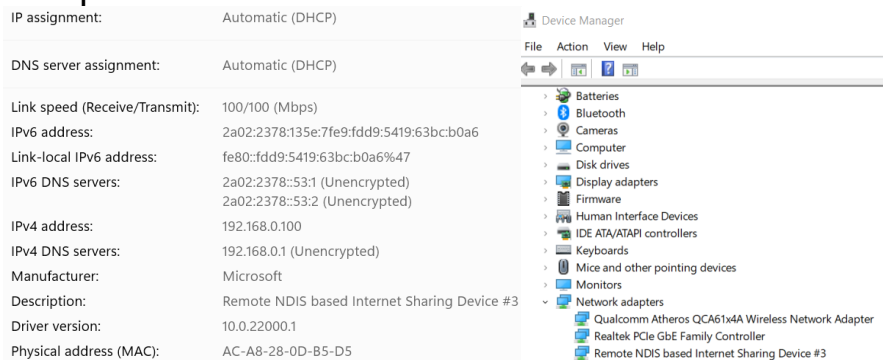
| IP assignment: | Automatic (DHCP) |
|---|---|
| DNS server assignment: | Automatic (DHCP) |
| Link speed (Receive/Transmit): | 100/100 (Mbps) |
| IPv6 address: | 2a02:2378:135e:7fe9:fdd9:5419:63bc:b0a6 |
| Link-local IPv6 address: | fe80::fdd9:5419:63bc:b0a6%47 |
| IPv6 DNS servers: | 2a02:2378::53:1 (Unencrypted) 2a02:2378::53:2 (Unencrypted) |
| IPv4 address: | 192.168.0.100 |
| IPv4 DNS servers: | 192.168.0.1 (Unencrypted) |
| Manufacturer: | Microsoft |
| Description: | Remote NDIS based Internet Sharing Device #3 |
| Driver version: | 10.0.22000.1 |
| Physical address (MAC): | AC-A8-28-0D-B5-D5 |

Device Manager

File Action View Help

Batteries
Bluetooth
Cameras
Computer
Disk drives
Display adapters
Firmware
Human Interface Devices
IDE ATA/ATAPI controllers
Keyboards
Mice and other pointing devices
Monitors
Network adapters
Qualcomm Atheros QCA61x4A Wireless Network Adapter
Realtek PCIe GbE Family Controller
Remote NDIS based Internet Sharing Device #3